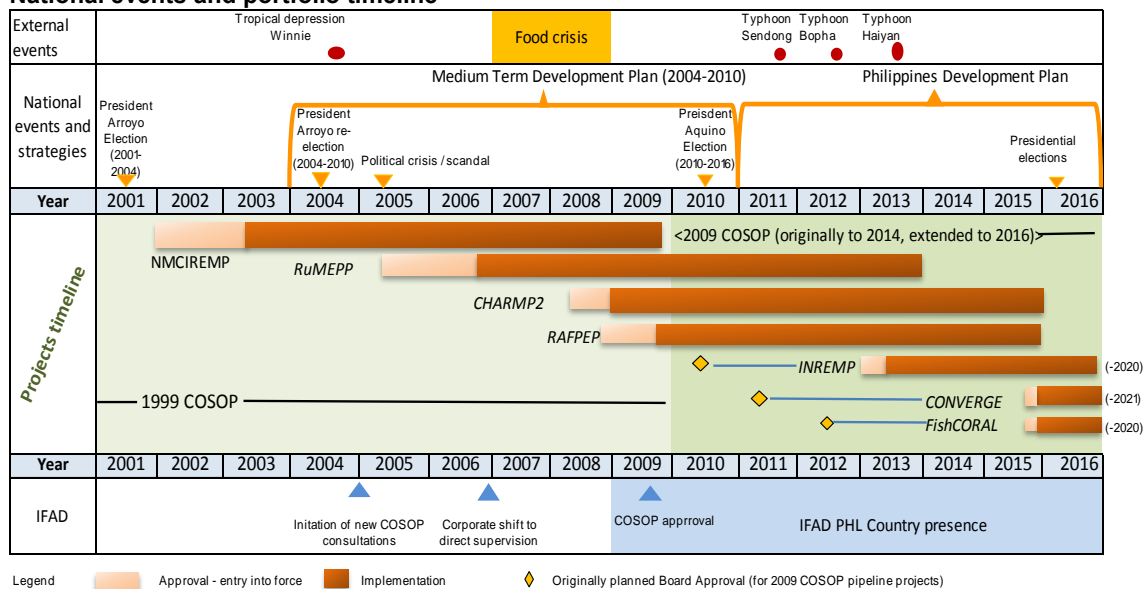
National events and portfolio timeline

| External events | Tropical depression Winnie | Food crisis | Typhoon Sendong | Typhoon Bopha | Typhoon Haiyan |
|---|---|---|---|---|---|

National events and strategies

Medium Term Development Plan (2004-2010)

Philippines Development Plan

President Arroyo Election (2001-2004)

President Arroyo re-election (2004-2010)

Political crisis / scandal

Preisdent Aquino Election (2010-2016)

Presidential elections

| Year | 2001 | 2002 | 2003 | 2004 | 2005 | 2006 | 2007 | 2008 | 2009 | 2010 | 2011 | 2012 | 2013 | 2014 | 2015 | 2016 |
|---|---|---|---|---|---|---|---|---|---|---|---|---|---|---|---|---|

Projects timeline

<2009 COSOP (originally to 2014, extended to 2016)>

NMCIREMP

RuMEPP

CHARMP2

RAFPEP

INREMP (-2020)

1999 COSOP

CONVERGE (-2021)

FishCORAL (-2020)

| Year | 2001 | 2002 | 2003 | 2004 | 2005 | 2006 | 2007 | 2008 | 2009 | 2010 | 2011 | 2012 | 2013 | 2014 | 2015 | 2016 |
|---|---|---|---|---|---|---|---|---|---|---|---|---|---|---|---|---|

IFAD

Initation of new COSOP consultations

Corporate shift to direct supervision

COSOP apprroval

IFAD PHL Country presence

Legend Approval - entry into force Implementation Originally planned Board Approval (for 2009 COSOP pipeline projects)